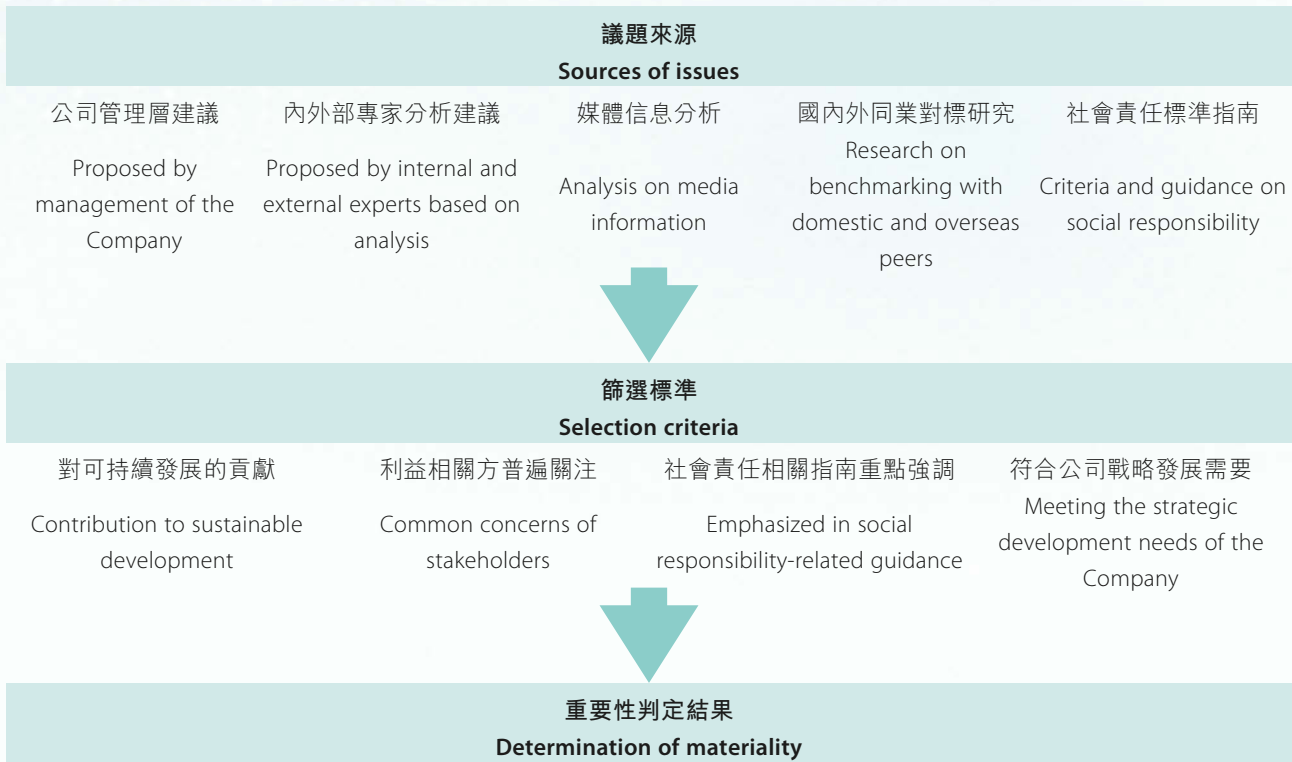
議題來源
Sources of issues

公司管理層建議
Proposed by management of the Company

內外部專家分析建議
Proposed by internal and external experts based on analysis

媒體信息分析
Analysis on media information

國內外同業對標研究
Research on benchmarking with domestic and overseas peers

社會責任標準指南
Criteria and guidance on social responsibility

篩選標準
Selection criteria

對可持續發展的貢獻
Contribution to sustainable development

利益相關方普遍關注
Common concerns of stakeholders

社會責任相關指南重點強調
Emphasized in social responsibility-related guidance

符合公司戰略發展需要
Meeting the strategic development needs of the Company

重要性判定結果
Determination of materiality